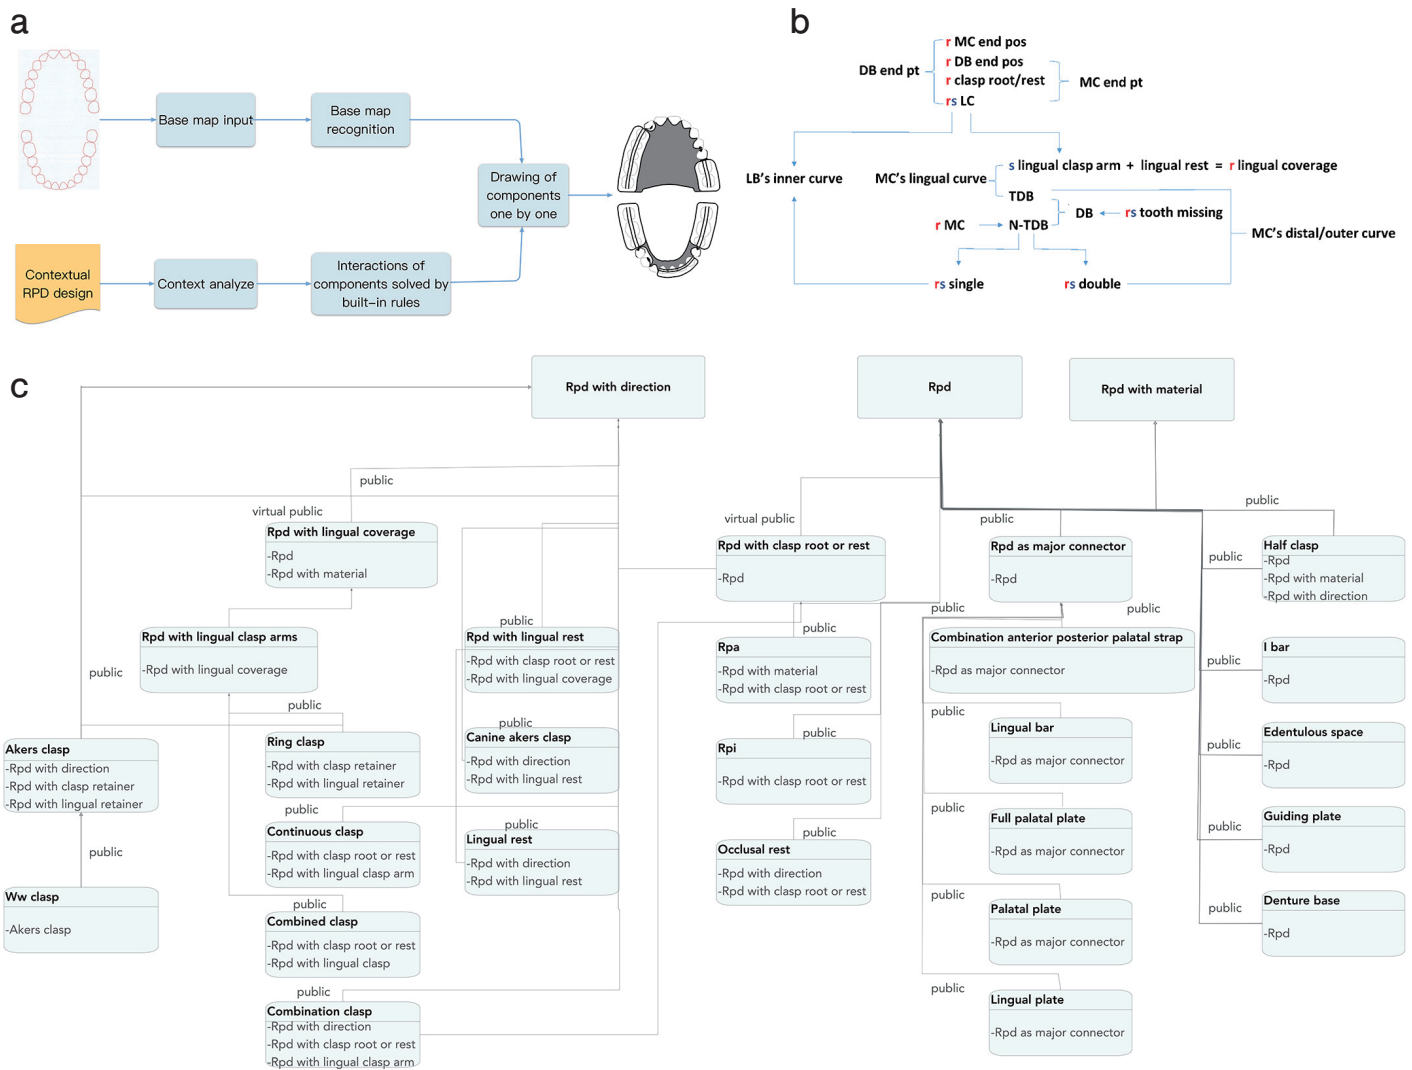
a

Base map input

Base map recognition

Drawing of components one by one

Contextual RPD design

Context analyze

Interactions of components solved by built-in rules

b

DB end pt

r MC end pos
r DB end pos
r clasp root/rest
rs LC

MC end pt

LB's inner curve

MC's lingual curve

s lingual clasp arm + lingual rest = r lingual coverage

TDB

r MC → N-TDB

DB ← rs tooth missing

MC's distal/outer curve

rs single

rs double

c

Rpd with direction

Rpd

Rpd with material

public

virtual public

Rpd with lingual coverage
-Rpd
-Rpd with material

Rpd with lingual clasp arms
-Rpd with lingual coverage

public

public

Rpd with lingual rest
-Rpd with clasp root or rest
-Rpd with lingual coverage

public

Canine akers clasp
-Rpd with direction
-Rpd with lingual rest

public

Lingual rest
-Rpd with direction
-Rpd with lingual rest

public

Akers clasp
-Rpd with direction
-Rpd with clasp retainer
-Rpd with lingual retainer

public

Ring clasp
-Rpd with clasp retainer
-Rpd with lingual retainer

public

Continuous clasp
-Rpd with clasp root or rest
-Rpd with lingual clasp arm

public

Ww clasp
-Akers clasp

public

Combined clasp
-Rpd with clasp root or rest
-Rpd with lingual clasp

public

Combination clasp
-Rpd with direction
-Rpd with clasp root or rest
-Rpd with lingual clasp arm

virtual public

Rpd with clasp root or rest
-Rpd

public

Rpd as major connector
-Rpd

public

Half clasp
-Rpd
-Rpd with material
-Rpd with direction

public

public

Rpa
-Rpd with material
-Rpd with clasp root or rest

public

Combination anterior posterior palatal strap
-Rpd as major connector

public

public

I bar
-Rpd

public

Rpi
-Rpd with clasp root or rest

public

Lingual bar
-Rpd as major connector

public

Edentulous space
-Rpd

public

Occlusal rest
-Rpd with direction
-Rpd with clasp root or rest

public

Full palatal plate
-Rpd as major connector

public

Guiding plate
-Rpd

public

Palatal plate
-Rpd as major connector

public

Denture base
-Rpd

public

Lingual plate
-Rpd as major connector